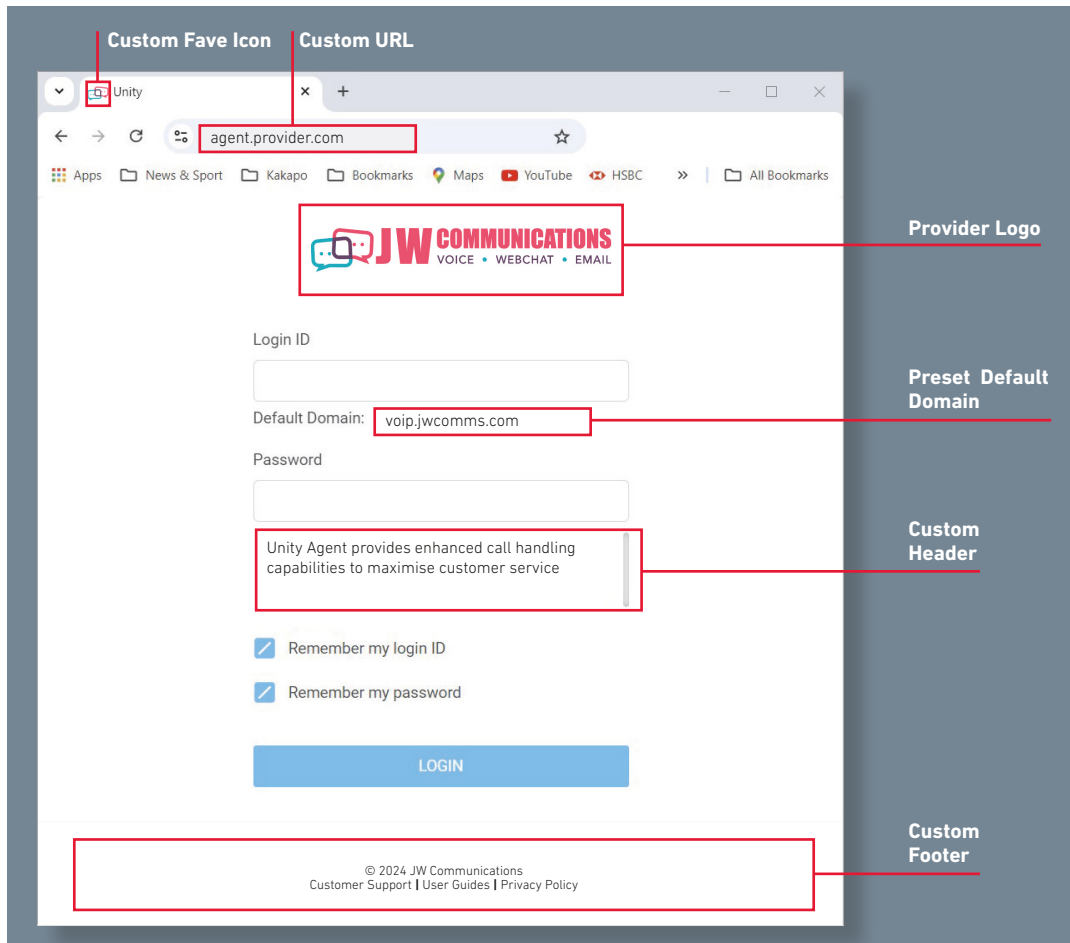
Custom Fave Icon
Custom URL

Unity

agent.provider.com

Apps News & Sport Kakapo Bookmarks Maps YouTube HSBC » All Bookmarks

JW COMMUNICATIONS
VOICE • WEBCHAT • EMAIL

Provider Logo

Login ID

Default Domain: voip.jwcomms.com

Preset Default Domain

Password

Unity Agent provides enhanced call handling capabilities to maximise customer service

Custom Header

Remember my login ID

Remember my password

LOGIN

© 2024 JW Communications
Customer Support | User Guides | Privacy Policy

Custom Footer